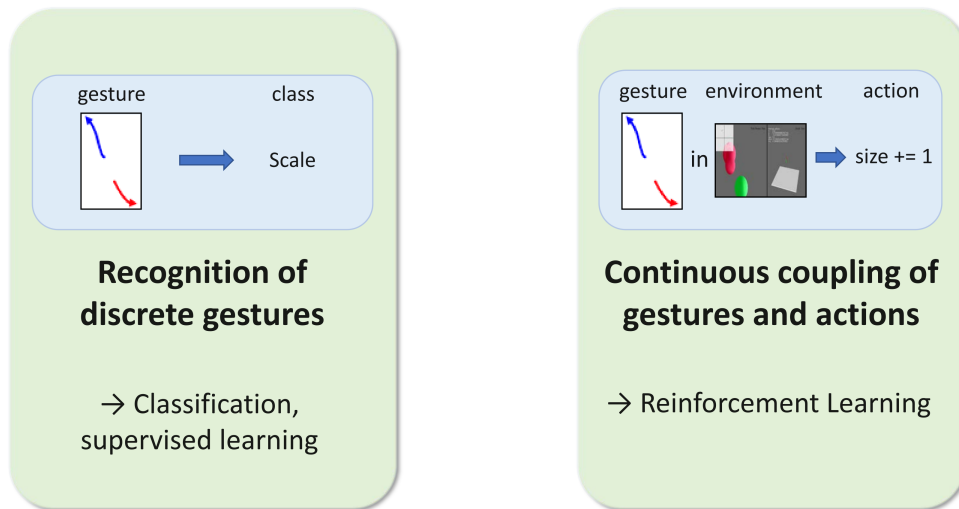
gesture class

Scale

Recognition of discrete gestures

→ Classification, supervised learning

gesture environment action

in

size += 1

Continuous coupling of gestures and actions

→ Reinforcement Learning